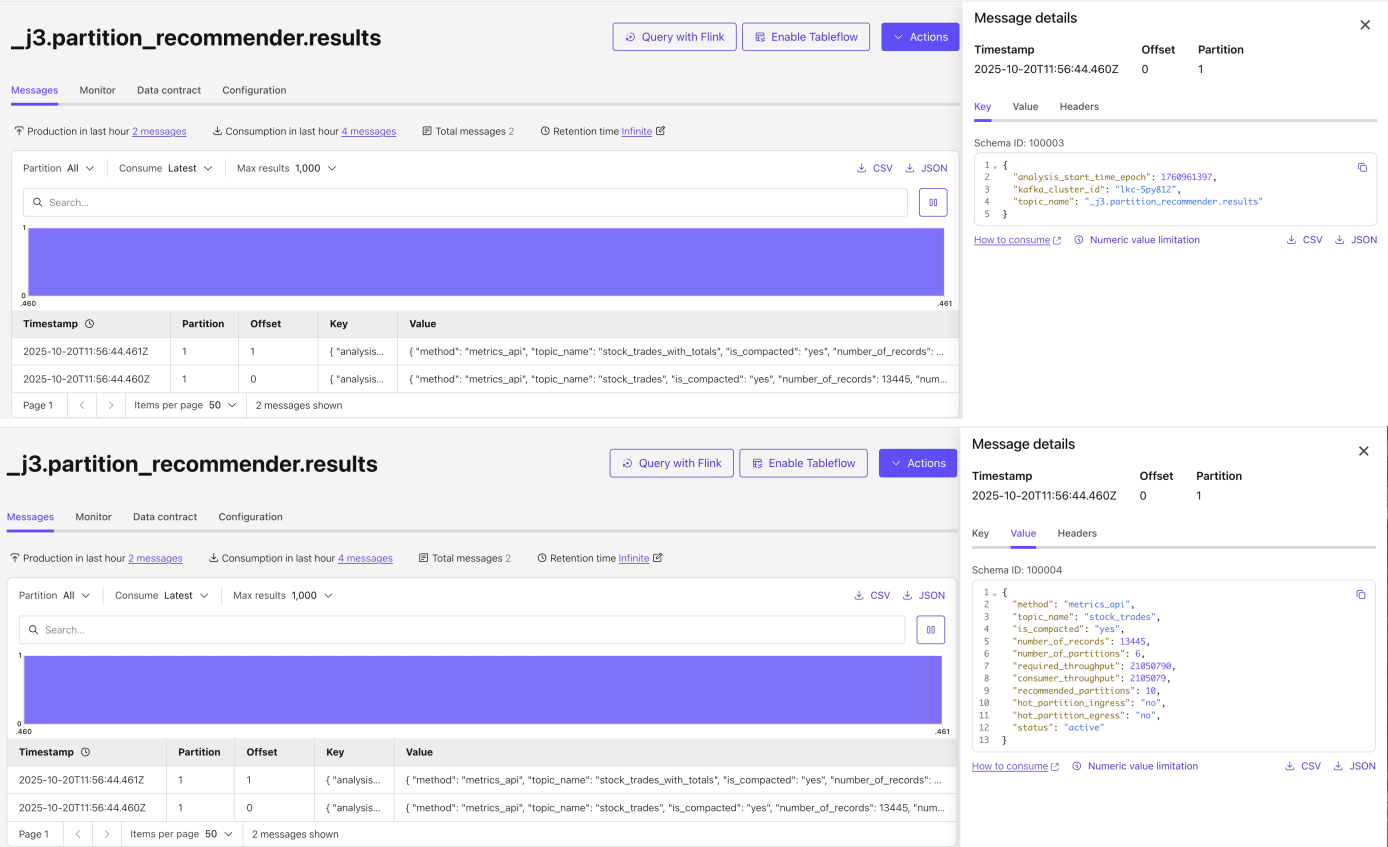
_j3.partition_recommender.results

Query with Flink Enable Tableflow Actions

Messages Monitor Data contract Configuration

Production in last hour 2 messages Consumption in last hour 4 messages Total messages 2 Retention time Infinite

Partition All Consume Latest Max results 1,000 CSV JSON

Search...

1
0
.460 .461

| Timestamp | Partition | Offset | Key | Value |
|---|---|---|---|---|
| 2025-10-20T11:56:44.461Z | 1 | 1 | { "analysis... | { "method": "metrics_api", "topic_name": "stock_trades_with_totals", "is_compacted": "yes", "number_of_records": ... |
| 2025-10-20T11:56:44.460Z | 1 | 0 | { "analysis... | { "method": "metrics_api", "topic_name": "stock_trades", "is_compacted": "yes", "number_of_records": 13445, "num... |

Page 1 Items per page 50 2 messages shown

Message details

Timestamp 2025-10-20T11:56:44.460Z Offset 0 Partition 1

Key Value Headers

Schema ID: 100003

1 {
2 "analysis_start_time_epoch": 1760961397,
3 "kafka_cluster_id": "lkc-5py812",
4 "topic_name": "_j3.partition_recommender.results"
5 }

How to consume Numeric value limitation CSV JSON

_j3.partition_recommender.results

Query with Flink Enable Tableflow Actions

Messages Monitor Data contract Configuration

Production in last hour 2 messages Consumption in last hour 4 messages Total messages 2 Retention time Infinite

Partition All Consume Latest Max results 1,000 CSV JSON

Search...

1
0
.460 .461

| Timestamp | Partition | Offset | Key | Value |
|---|---|---|---|---|
| 2025-10-20T11:56:44.461Z | 1 | 1 | { "analysis... | { "method": "metrics_api", "topic_name": "stock_trades_with_totals", "is_compacted": "yes", "number_of_records": ... |
| 2025-10-20T11:56:44.460Z | 1 | 0 | { "analysis... | { "method": "metrics_api", "topic_name": "stock_trades", "is_compacted": "yes", "number_of_records": 13445, "num... |

Page 1 Items per page 50 2 messages shown

Message details

Timestamp 2025-10-20T11:56:44.460Z Offset 0 Partition 1

Key Value Headers

Schema ID: 100004

1 {
2 "method": "metrics_api",
3 "topic_name": "stock_trades",
4 "is_compacted": "yes",
5 "number_of_records": 13445,
6 "number_of_partitions": 6,
7 "required_throughput": 21050790,
8 "consumer_throughput": 2105079,
9 "recommended_partitions": 10,
10 "hot_partition_ingress": "no",
11 "hot_partition_egress": "no",
12 "status": "active"
13 }

How to consume Numeric value limitation CSV JSON